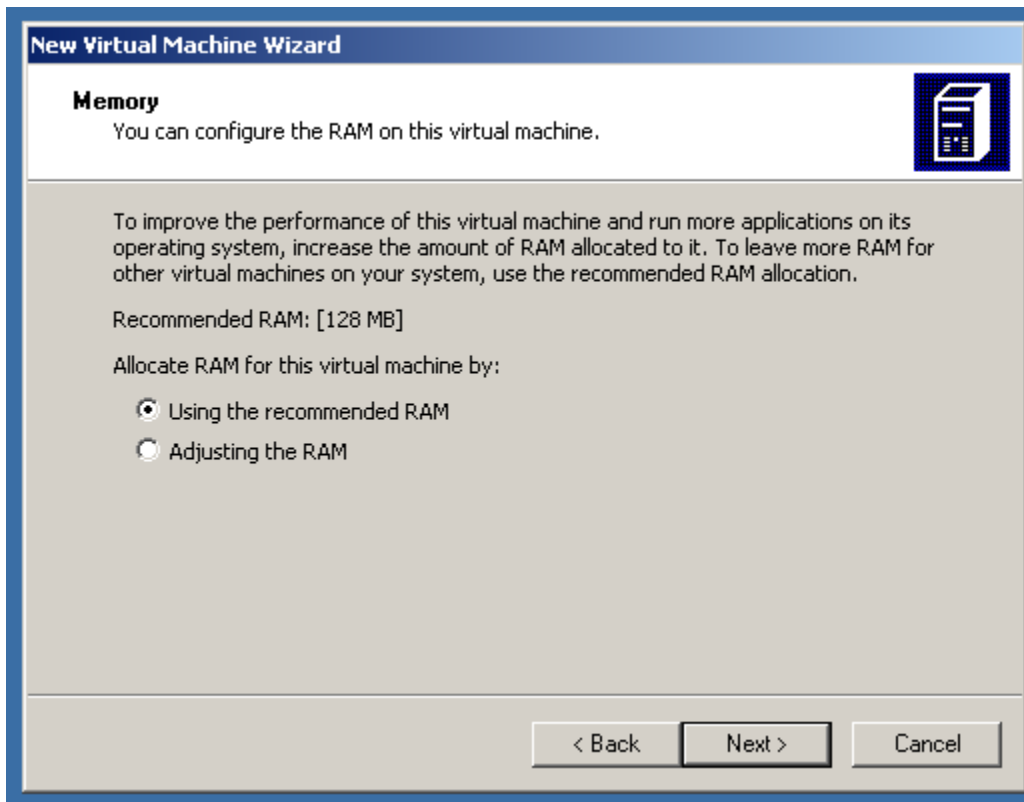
New Virtual Machine Wizard

Memory
You can configure the RAM on this virtual machine.

To improve the performance of this virtual machine and run more applications on its operating system, increase the amount of RAM allocated to it. To leave more RAM for other virtual machines on your system, use the recommended RAM allocation.

Recommended RAM: [128 MB]

Allocate RAM for this virtual machine by:

Using the recommended RAM
Adjusting the RAM

< Back
Next >
Cancel